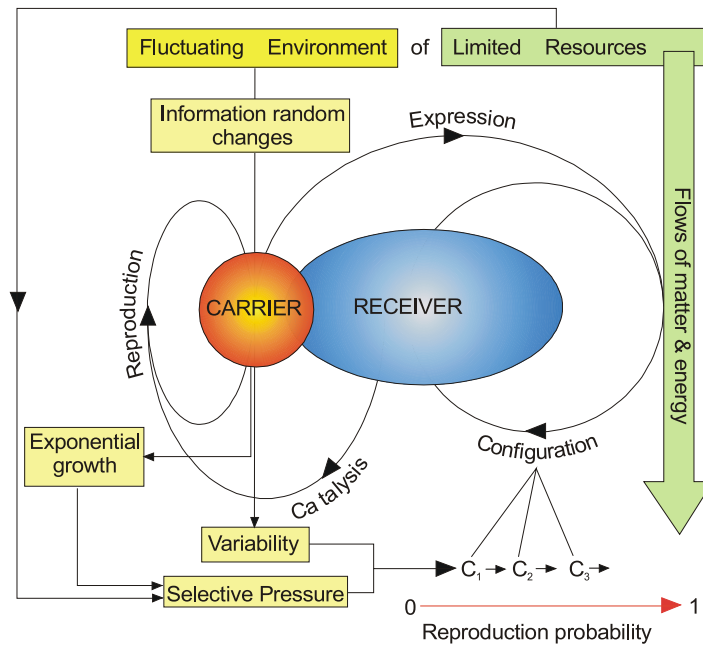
Fluctuating Environment of Limited Resources

Information random changes

Expression

Flows of matter & energy

Reproduction

CARRIER

RECEIVER

Exponential growth

Ca talysis

Configuration

Variability

Selective Pressure

$C_1 \rightarrow C_2 \rightarrow C_3 \rightarrow$

0

1

Reproduction probability